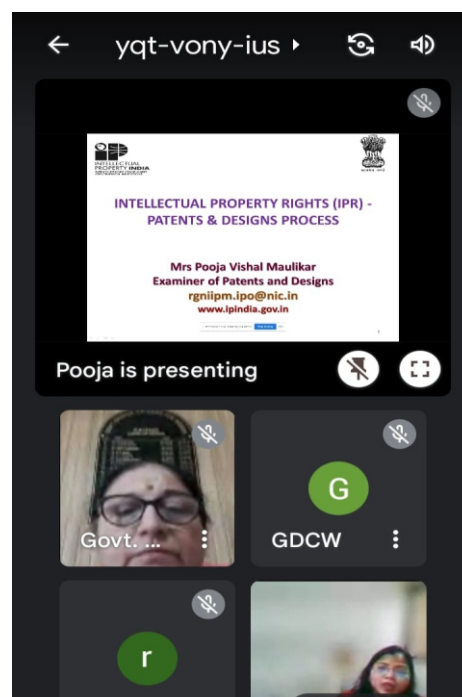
yqt-vony-ius ▸

INTELLECTUAL PROPERTY INDIA

INTELLECTUAL PROPERTY RIGHTS (IPR) - PATENTS & DESIGNS PROCESS

Mrs Pooja Vishal Maulikar
Examiner of Patents and Designs
rgniipm.ipo@nic.in
www.ipindia.gov.in

Pooja is presenting

Govt. ...

G

GDCW

r